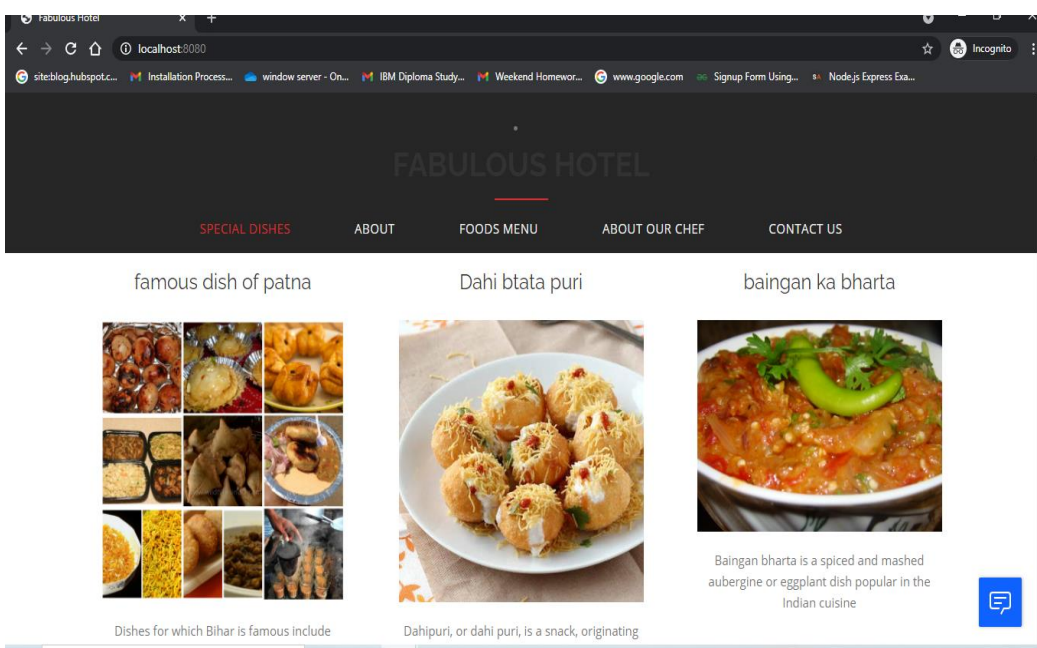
Fabulous Hotel × +

localhost:8080

Incognito

site:blog.hubspot.c... Installation Process... window server - On... IBM Diploma Study... Weekend Homewor... www.google.com Signup Form Using... Node.js Express Exa...

FABULOUS HOTEL

SPECIAL DISHES ABOUT FOODS MENU ABOUT OUR CHEF CONTACT US

famous dish of patna

Dahi btata puri

baingan ka bharta

Baingan bharta is a spiced and mashed aubergine or eggplant dish popular in the Indian cuisine

Dishes for which Bihar is famous include

Dahipuri, or dahi puri, is a snack, originating